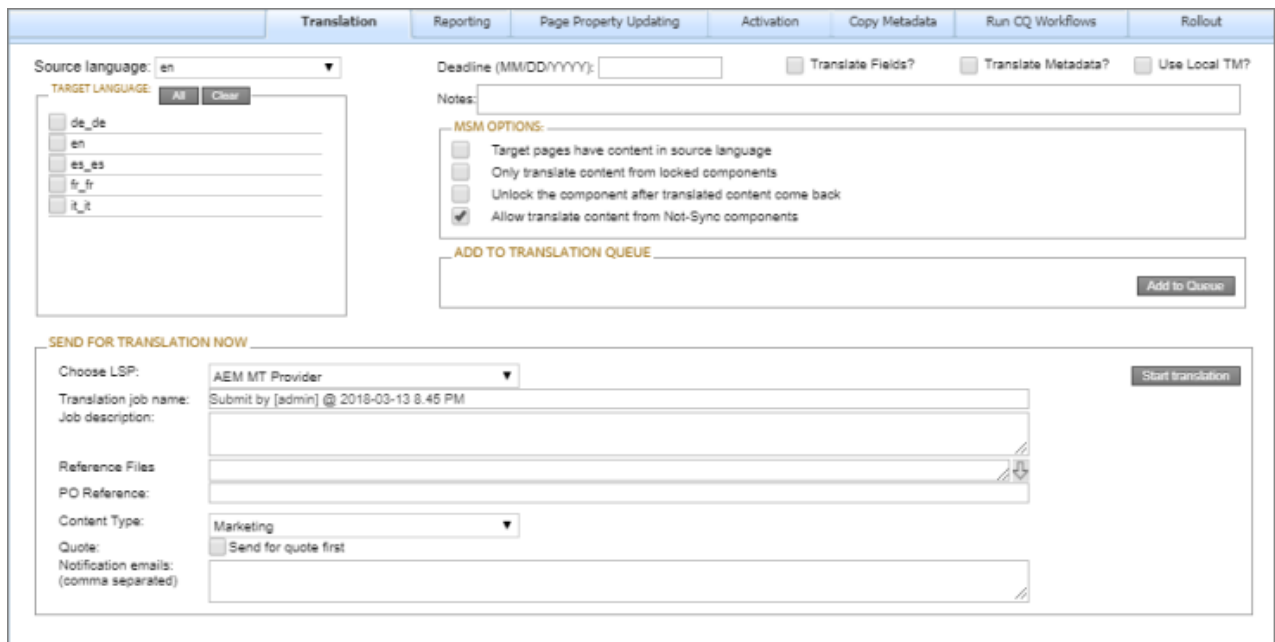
Translation | Reporting | Page Property Updating | Activation | Copy Metadata | Run CQ Workflows | Rollout

Source language: en

TARGET LANGUAGE: All Clear

de_de
en
es_es
fr_fr
it_it

Deadline (MM/DD/YYYY):

Translate Fields?

Translate Metadata?

Use Local TM?

Notes:

MSM OPTIONS:

Target pages have content in source language
Only translate content from locked components
Unlock the component after translated content come back
Allow translate content from Not-Sync components

ADD TO TRANSLATION QUEUE

Add to Queue

SEND FOR TRANSLATION NOW

Choose LSP: AEM MT Provider

Start translation

Translation job name: Submit by [admin] @ 2018-03-13 8.45 PM

Job description:

Reference Files

PO Reference:

Content Type: Marketing

Quote: Send for quote first

Notification emails: (comma separated)